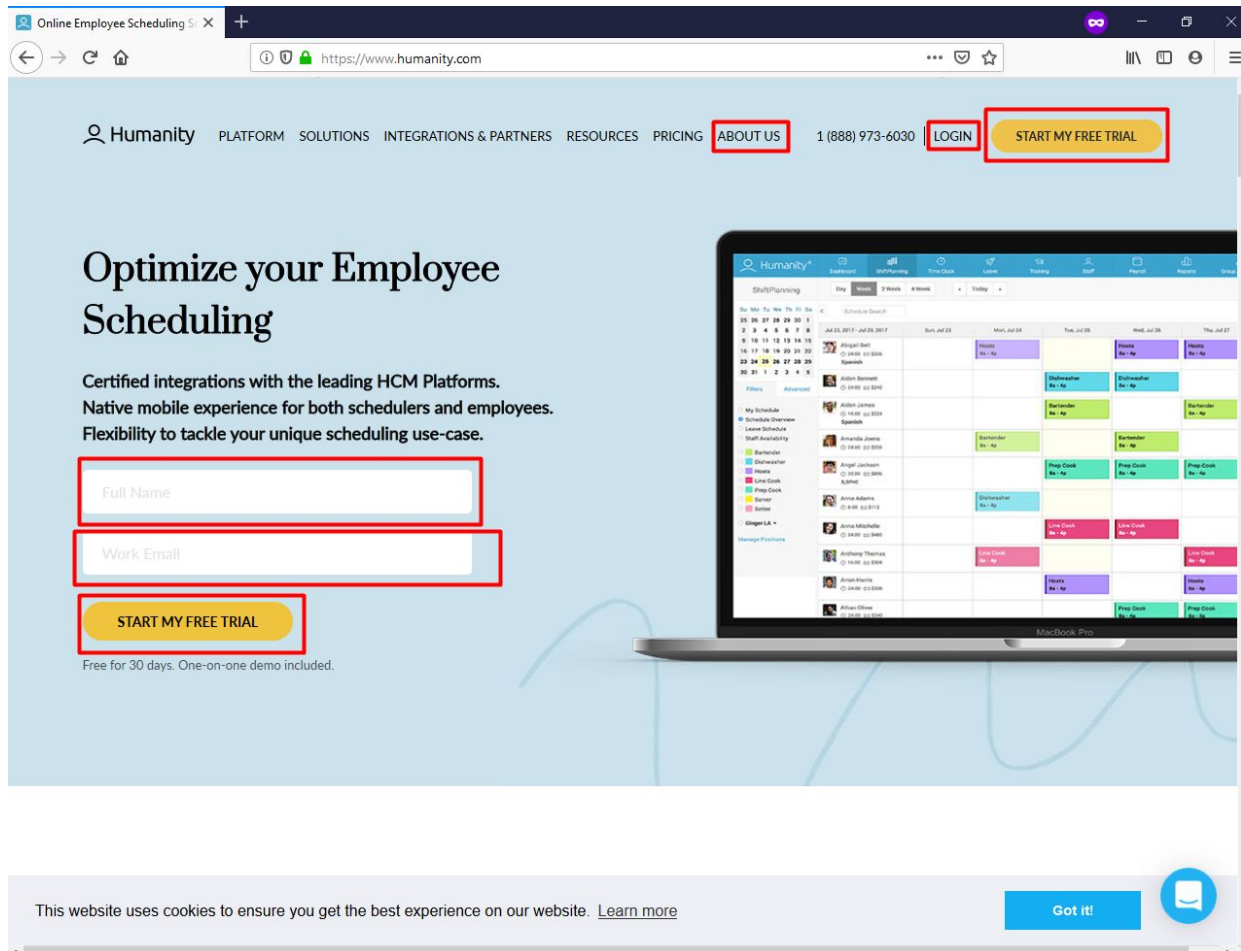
Online Employee Scheduling S

https://www.humanity.com

Humanity PLATFORM SOLUTIONS INTEGRATIONS & PARTNERS RESOURCES PRICING ABOUT US 1 (888) 973-6030 LOGIN START MY FREE TRIAL

Optimize your Employee Scheduling

Certified integrations with the leading HCM Platforms.
Native mobile experience for both schedulers and employees.
Flexibility to tackle your unique scheduling use-case.

Full Name

Work Email

START MY FREE TRIAL

Free for 30 days. One-on-one demo included.

Humanity Dashboard ShiftPlanning Time Clock Leave Training Staff Payroll Reports Group

ShiftPlanning Day Week 2 Week 4 Week Today

Jul 23, 2017 - Jul 29, 2017 Sun, Jul 23 Mon, Jul 24 Tue, Jul 25 Wed, Jul 26 Thu, Jul 27

Abigail Bell Hosts Hosts Hosts
Aiden Bennett Dishwasher Dishwasher
Aiden James Bartender Bartender
Amanda Joens Bartender Bartender
Angel Jackson Prep Cook Prep Cook Prep Cook
Anna Adams Dishwasher
Anna Mitchelle Line Cook Line Cook
Anthony Thomas Line Cook Line Cook
Arron Harris Hosts Hosts
Athan Oliver Prep Cook Prep Cook

My Schedule
Schedule Overview
Leave Schedule
Staff Availability
Bartender
Dishwasher
Hosts
Line Cook
Prep Cook
Server
Sniller
Manage Positions

MacBook Pro

This website uses cookies to ensure you get the best experience on our website. Learn more

Got it!